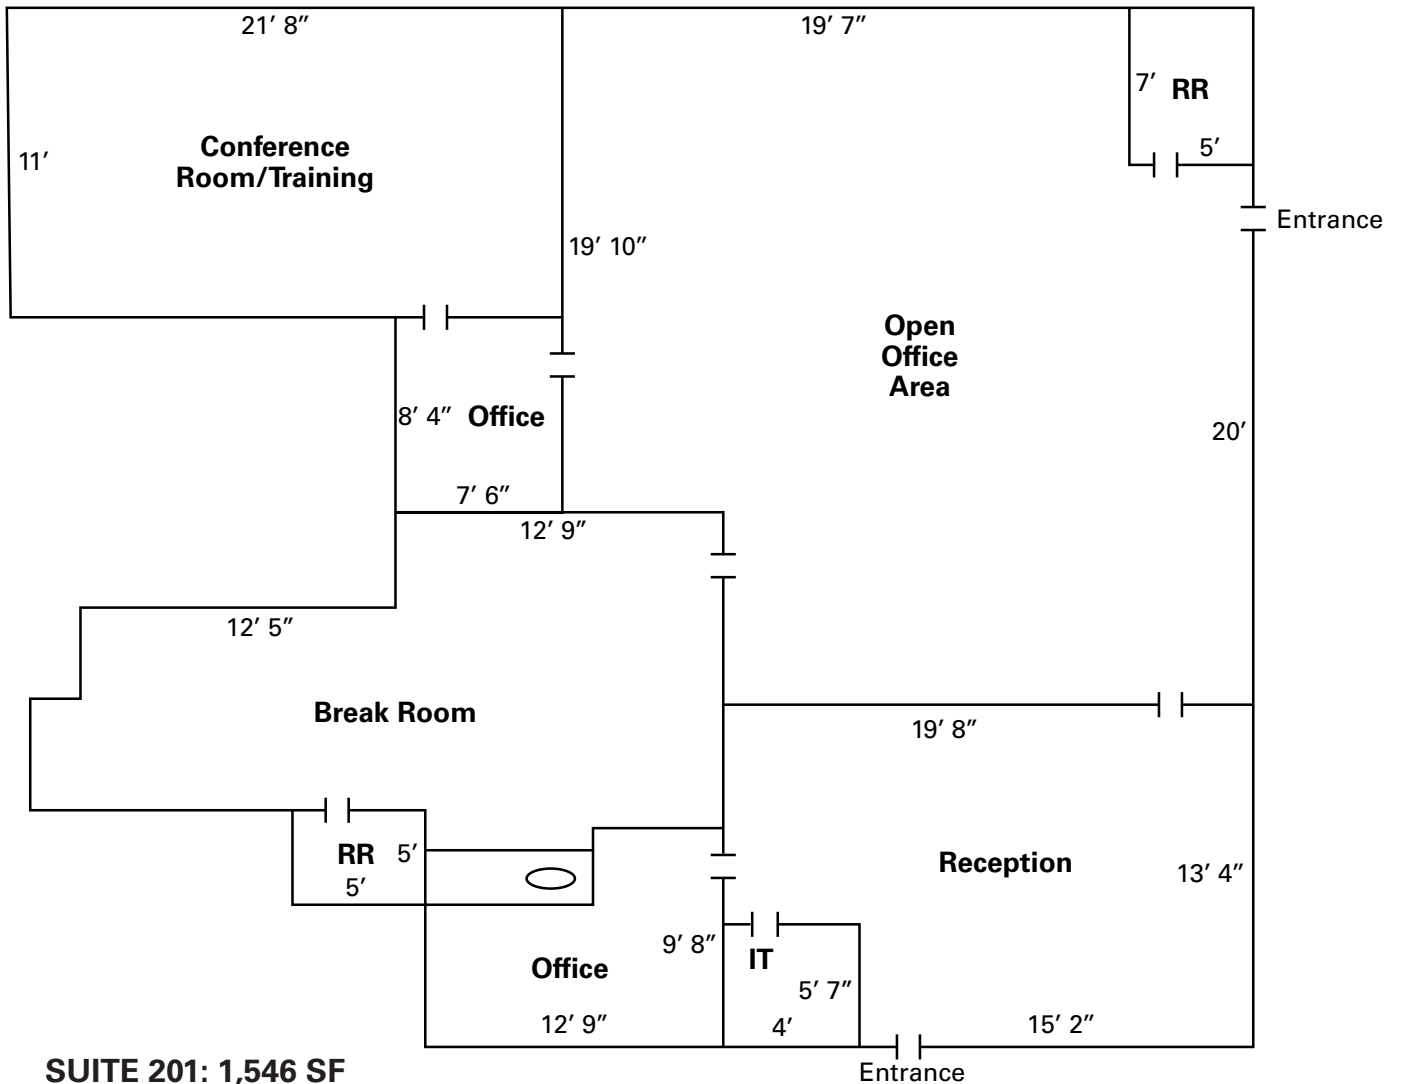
21′ 8″

19′ 7″

7′ RR

5′

11′

Conference Room/Training

Entrance

19′ 10″

Open Office Area

8′ 4″ Office

20′

7′ 6″

12′ 9″

12′ 5″

Break Room

19′ 8″

RR 5′

5′

Reception

13′ 4″

9′ 8″

IT

Office

5′ 7″

12′ 9″

4′

15′ 2″

SUITE 201: 1,546 SF

Entrance